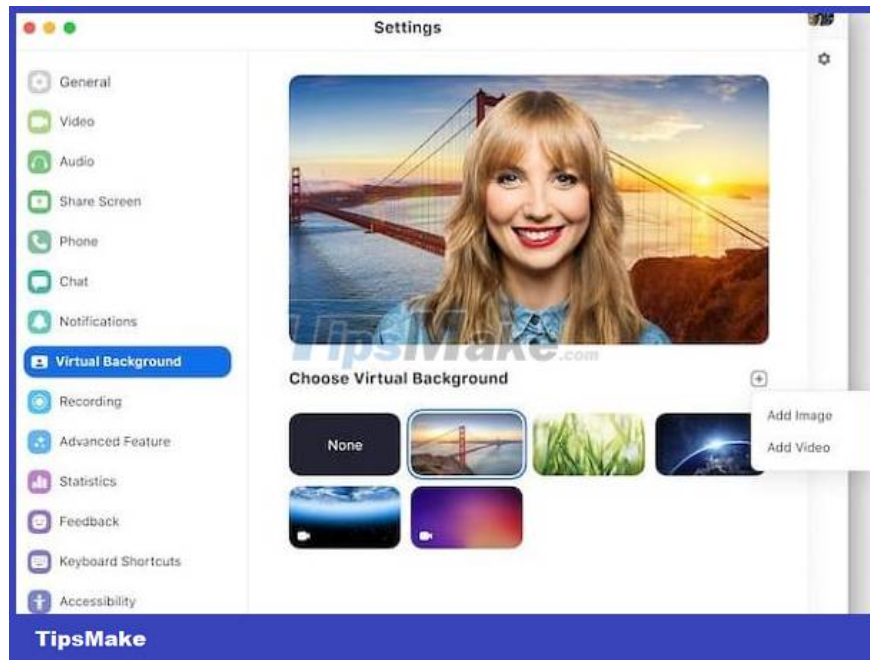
Settings

General
Video
Audio
Share Screen
Phone
Chat
Notifications
Virtual Background
Recording
Advanced Feature
Statistics
Feedback
Keyboard Shortcuts
Accessibility

TipsMake.com

Choose Virtual Background

None

Add Image
Add Video

TipsMake